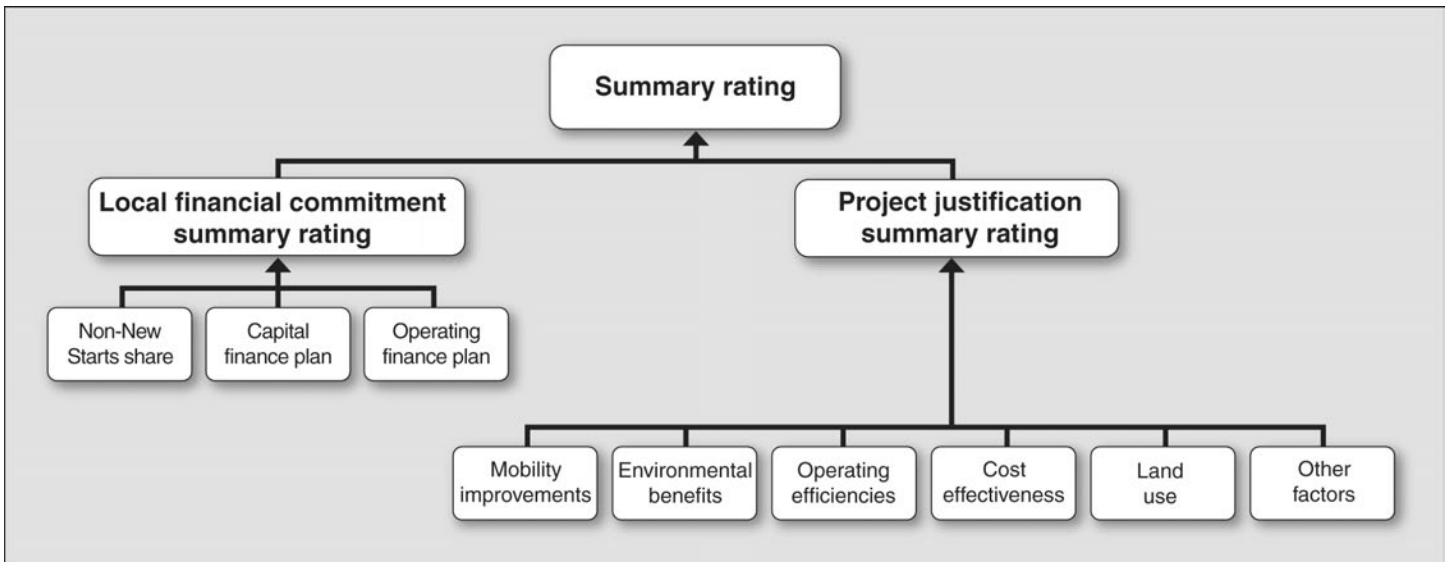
Summary rating

Local financial commitment summary rating

Project justification summary rating

Non-New Starts share

Capital finance plan

Operating finance plan

Mobility improvements

Environmental benefits

Operating efficiencies

Cost effectiveness

Land use

Other factors